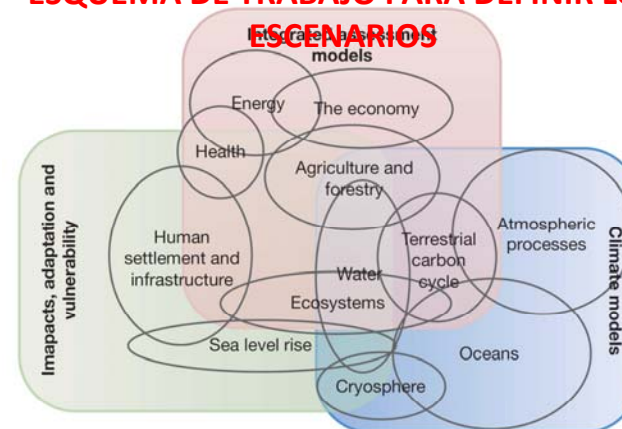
ESQUEMA DE TRABAJO PARA DEFINIR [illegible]
ESCENARIOS

Integrated assessment models

Energy
The economy
Health
Agriculture and forestry
Human settlement and infrastructure
Terrestrial carbon cycle
Atmospheric processes
Water
Ecosystems
Sea level rise
Oceans
Cryosphere

Imapacts, adaptation and vulnerability

Climate models